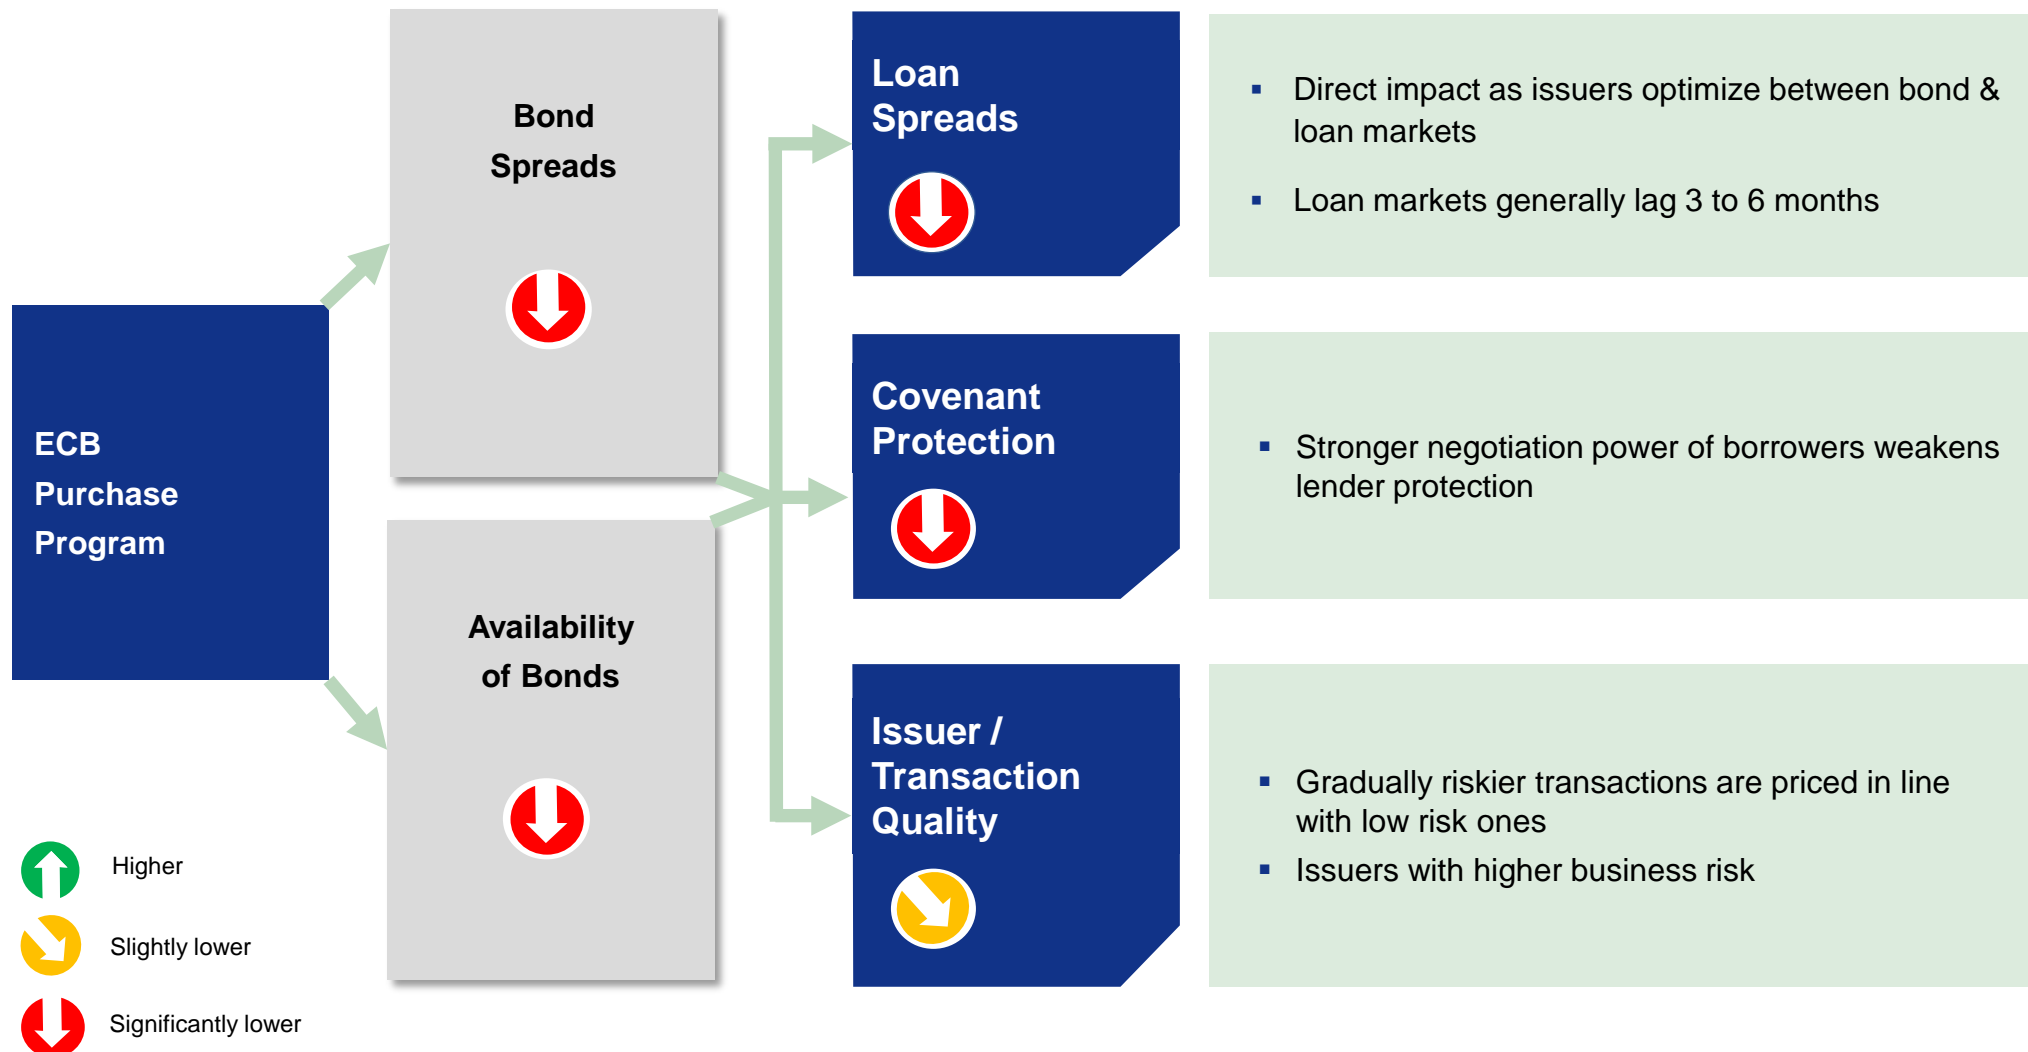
ECB Purchase Program

Bond Spreads

Availability of Bonds

Loan Spreads

Covenant Protection

Issuer / Transaction Quality

- Direct impact as issuers optimize between bond & loan markets
- Loan markets generally lag 3 to 6 months

- Stronger negotiation power of borrowers weakens lender protection

- Gradually riskier transactions are priced in line with low risk ones
- Issuers with higher business risk

Higher

Slightly lower

Significantly lower